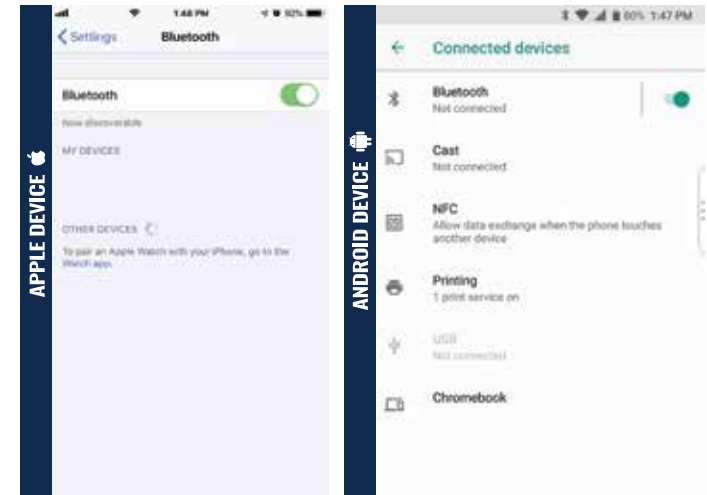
APPLE DEVICE

1:48 PM

92%

Settings

Bluetooth

Bluetooth

Now discoverable

MY DEVICES

OTHER DEVICES

To pair an Apple Watch with your iPhone, go to the Watch app.

ANDROID DEVICE

60% 1:47 PM

Connected devices

Bluetooth

Not connected

Cast

Not connected

NFC

Allow data exchange when the phone touches another device

Printing

1 print service on

USB

Not connected

Chromebook